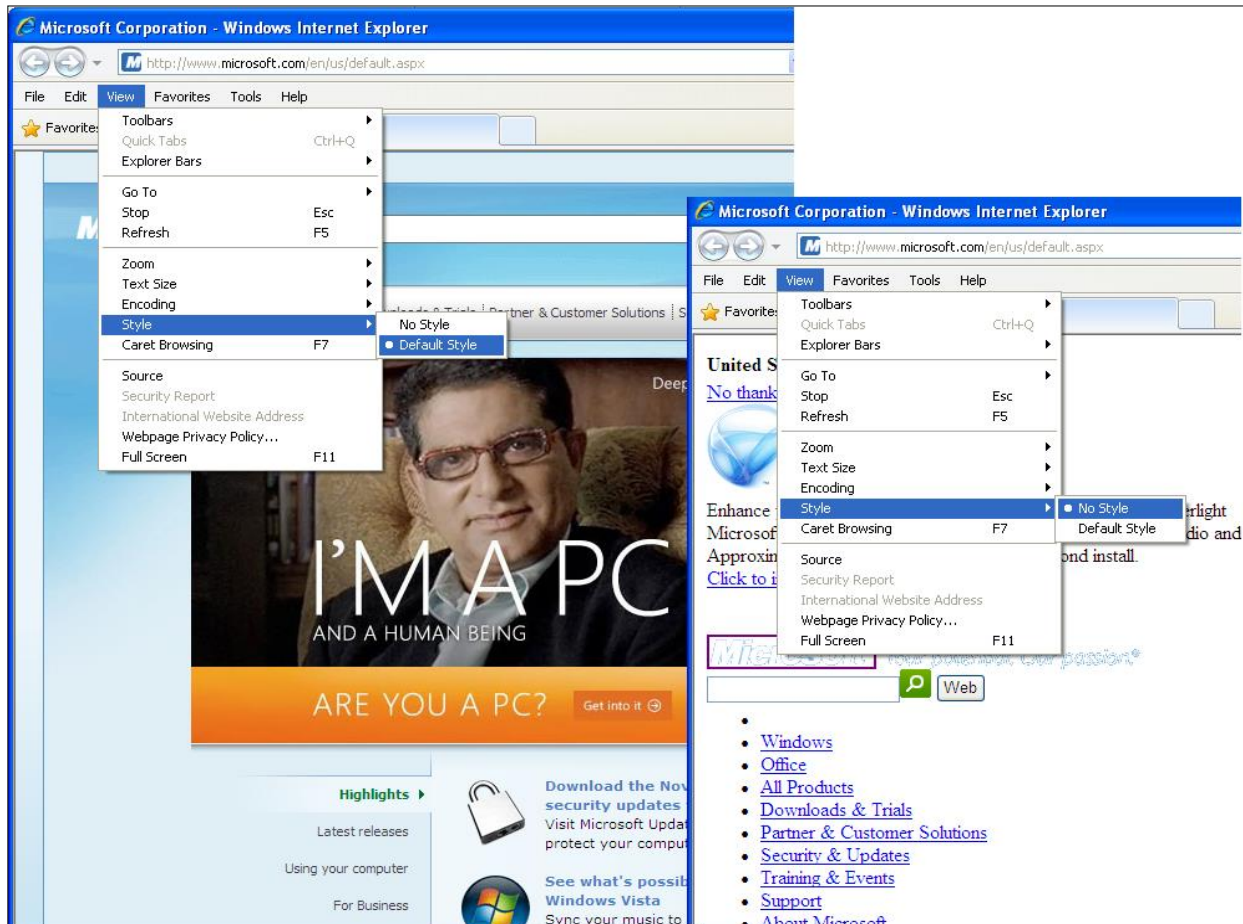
Microsoft Corporation - Windows Internet Explorer

http://www.microsoft.com/en/us/default.aspx

File Edit View Favorites Tools Help

Favorites

Toolbars
Quick Tabs Ctrl+Q
Explorer Bars
Go To
Stop Esc
Refresh F5
Zoom
Text Size
Encoding
Style
Caret Browsing F7
Source
Security Report
International Website Address
Webpage Privacy Policy...
Full Screen F11

No Style
Default Style

Downloads & Trials | Partner & Customer Solutions | S

Deep

I'M A PC
AND A HUMAN BEING

ARE YOU A PC? Get into it

Highlights
Latest releases
Using your computer
For Business

Download the Nov
security updates
Visit Microsoft Updat
protect your comput

See what's possib
Windows Vista
Sync your music to

Microsoft Corporation - Windows Internet Explorer

http://www.microsoft.com/en/us/default.aspx

File Edit View Favorites Tools Help

Favorites

Toolbars
Quick Tabs Ctrl+Q
Explorer Bars
Go To
Stop Esc
Refresh F5
Zoom
Text Size
Encoding
Style
Caret Browsing F7
Source
Security Report
International Website Address
Webpage Privacy Policy...
Full Screen F11

No Style
Default Style

United S
No thank

Enhance erlight
Microsof dio and
Approxim ond install.
Click to i

Web

- Windows
- Office
- All Products
- Downloads & Trials
- Partner & Customer Solutions
- Security & Updates
- Training & Events
- Support
- About Microsoft